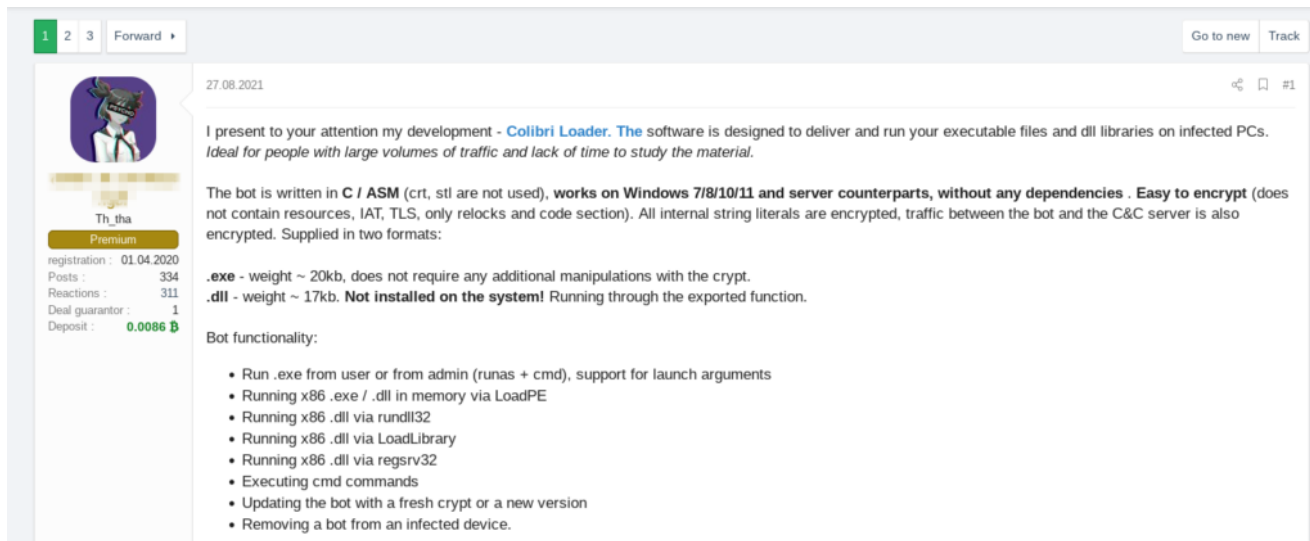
1 2 3 Forward

Go to new Track

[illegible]

Th_tha

Premium

registration : 01.04.2020
Posts : 334
Reactions : 311
Deal guarantor : 1
Deposit : 0.0086 ₿

27.08.2021

#1

I present to your attention my development - Colibri Loader. The software is designed to deliver and run your executable files and dll libraries on infected PCs. *Ideal for people with large volumes of traffic and lack of time to study the material.*

The bot is written in **C / ASM** (crt, stl are not used), **works on Windows 7/8/10/11 and server counterparts, without any dependencies** . **Easy to encrypt** (does not contain resources, IAT, TLS, only relocks and code section). All internal string literals are encrypted, traffic between the bot and the C&C server is also encrypted. Supplied in two formats:

**.exe** - weight ~ 20kb, does not require any additional manipulations with the crypt.
**.dll** - weight ~ 17kb. **Not installed on the system!** Running through the exported function.

Bot functionality:

- Run .exe from user or from admin (runas + cmd), support for launch arguments
- Running x86 .exe / .dll in memory via LoadPE
- Running x86 .dll via rundll32
- Running x86 .dll via LoadLibrary
- Running x86 .dll via regsrv32
- Executing cmd commands
- Updating the bot with a fresh crypt or a new version
- Removing a bot from an infected device.